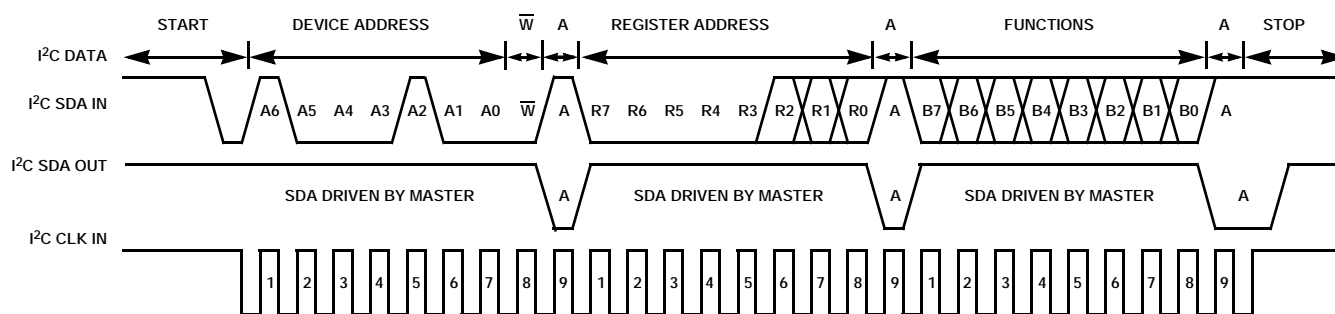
START DEVICE ADDRESS $\overline{W}$ A REGISTER ADDRESS A FUNCTIONS A STOP

I$^2$C DATA

I$^2$C SDA IN A6 A5 A4 A3 A2 A1 A0 $\overline{W}$ A R7 R6 R5 R4 R3 R2 R1 R0 A B7 B6 B5 B4 B3 B2 B1 B0 A

I$^2$C SDA OUT SDA DRIVEN BY MASTER A SDA DRIVEN BY MASTER A SDA DRIVEN BY MASTER A

I$^2$C CLK IN 1 2 3 4 5 6 7 8 9 1 2 3 4 5 6 7 8 9 1 2 3 4 5 6 7 8 9